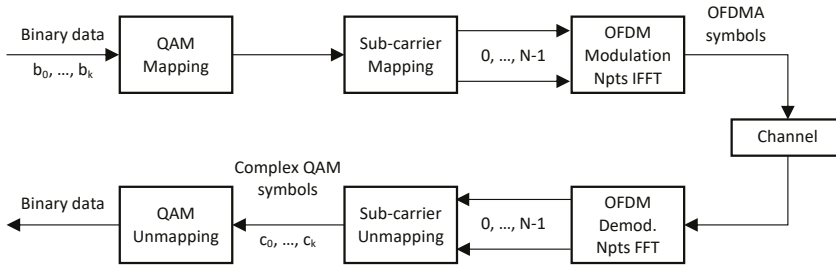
Binary data

$b_0, \ldots, b_k$

QAM Mapping

Sub-carrier Mapping

0, …, N-1

OFDM Modulation Npts IFFT

OFDMA symbols

Channel

OFDM Demod. Npts FFT

0, …, N-1

Sub-carrier Unmapping

Complex QAM symbols

$c_0, \ldots, c_k$

QAM Unmapping

Binary data